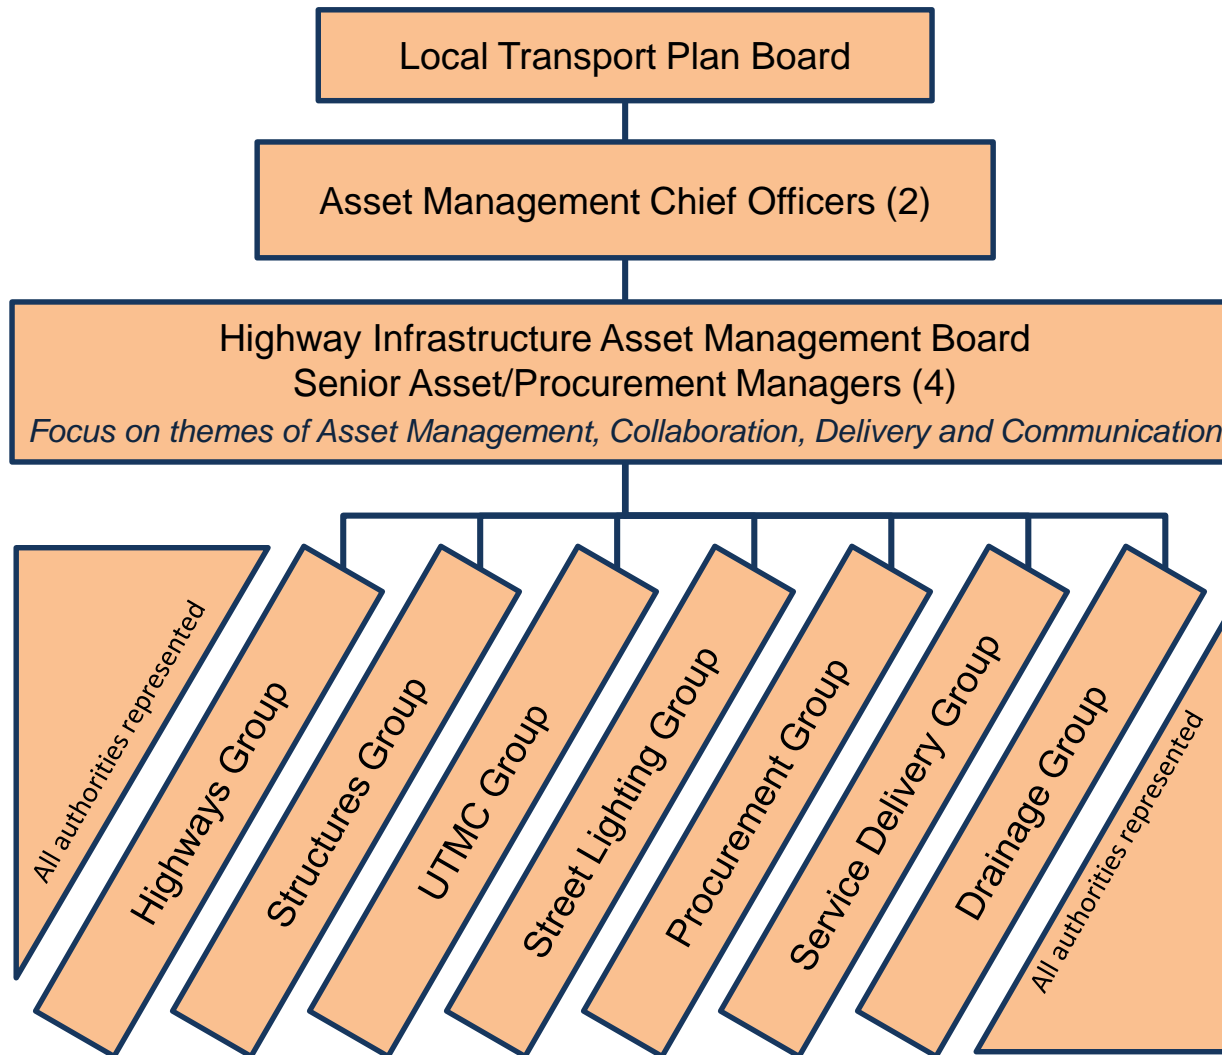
Local Transport Plan Board

Asset Management Chief Officers (2)

Highway Infrastructure Asset Management Board
Senior Asset/Procurement Managers (4)
Focus on themes of Asset Management, Collaboration, Delivery and Communication

All authorities represented

Highways Group

Structures Group

UTMC Group

Street Lighting Group

Procurement Group

Service Delivery Group

Drainage Group

All authorities represented